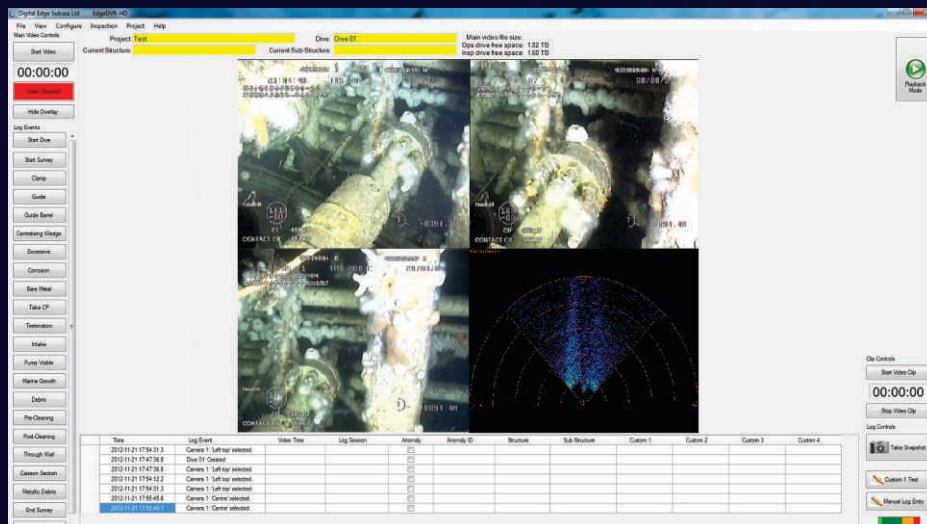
Digital Edge Subsea Ltd EdgeDVR-HD

File View Configure Inspection Project Help

Main Video Controls

Start Video

00:00:00

Video Snapshot

Hide Overlay

Log Events

Start Dive

Start Survey

Clamp

Guide

Guide Barrel

Centralising Wedge

Excessive

Corrosion

Bare Metal

Take CP

Termination

Intake

Pump Visible

Marine Growth

Debris

Pre-Cleaning

Post-Cleaning

Through Wall

Caisson Section

Metallic Debris

End Survey

Project Test

Current Structure

Dive Dive 01

Current Sub-Structure

Main video file size:
Ops drive free space: 1.82 TB
Insp drive free space: 1.60 TB

Playback Mode

CONTACT CP

CONTACT CP

| Time | Log Event | Video Time | Log Session | Anomaly | Anomaly ID | Structure | Sub Structure | Custom 1 | Custom 2 | Custom 3 | Custom 4 |
|---|---|---|---|---|---|---|---|---|---|---|---|
| 2012-11-21 17:54:31.3 | Camera 1: 'Left top' selected. | | | | | | | | | | |
| 2012-11-21 17:47:36.8 | Dive 01 Created | | | | | | | | | | |
| 2012-11-21 17:47:36.8 | Camera 1: 'Left top' selected. | | | | | | | | | | |
| 2012-11-21 17:54:12.2 | Camera 1: 'Left top' selected. | | | | | | | | | | |
| 2012-11-21 17:54:31.3 | Camera 1: 'Left top' selected. | | | | | | | | | | |
| 2012-11-21 17:55:45.6 | Camera 1: 'Centre' selected. | | | | | | | | | | |
| 2012-11-21 17:55:45.7 | Camera 1: 'Centre' selected. | | | | | | | | | | |

Clip Controls

Start Video Clip

00:00:00

Stop Video Clip

Log Controls

Take Snapshot

Custom 1 Text

Manual Log Entry